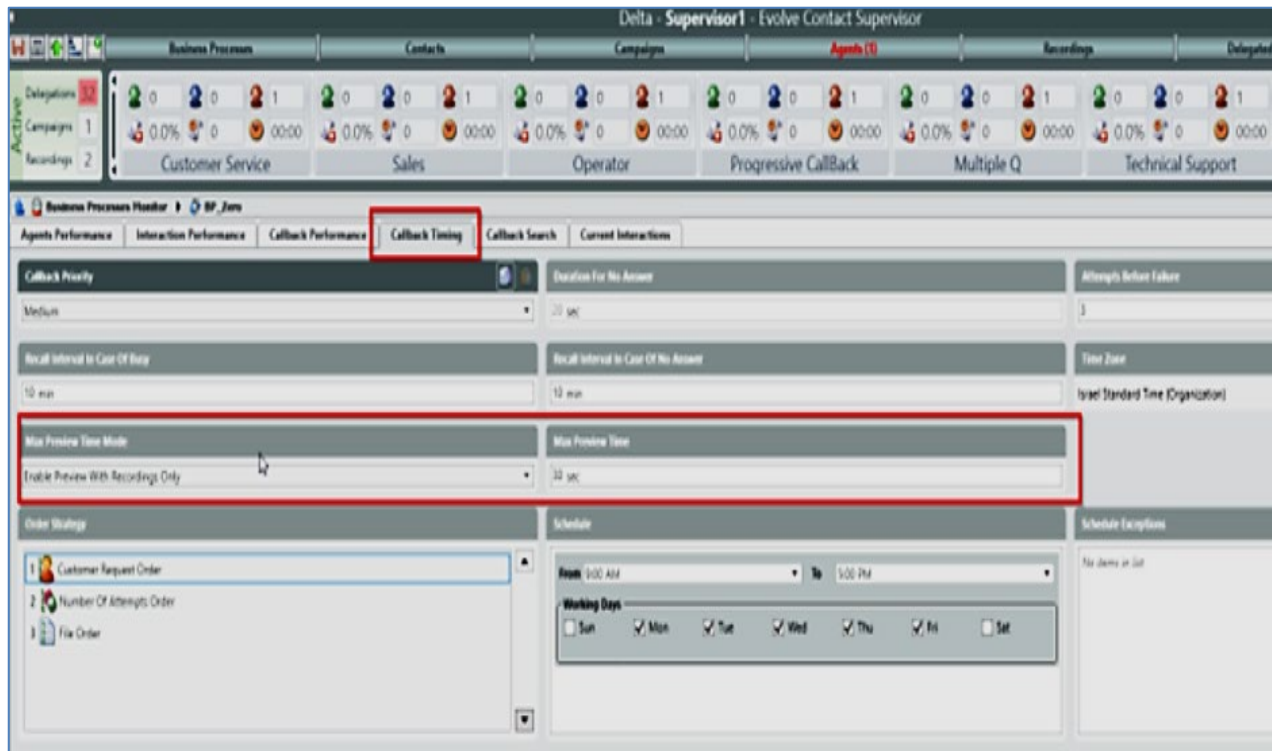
Delta - Supervisor1 - Evolve Contact Supervisor

Business Processes | Contacts | Campaigns | Agents (1) | Recordings | Delegated

Active
Delegations 32
Campaigns 1
Recordings 2

0 0 1
0.0% 0 00:00
Customer Service

0 0 1
0.0% 0 00:00
Sales

0 0 1
0.0% 0 00:00
Operator

0 0 1
0.0% 0 00:00
Progressive CallBack

0 0 1
0.0% 0 00:00
Multiple Q

0 0 1
0.0% 0 00:00
Technical Support

Business Processes Monitor ▸ BP_Zero

Agents Performance | Interaction Performance | Callback Performance | Callback Timing | Callback Search | Current Interactions

Callback Priority
Medium

Duration For No Answer
20 sec

Attempts Before Failure
3

Recall Interval In Case Of Busy
10 min

Recall Interval In Case Of No Answer
10 min

Time Zone
Israel Standard Time (Organization)

Max Preview Time Mode
Enable Preview With Recordings Only

Max Preview Time
30 sec

Order Strategy
1 Customer Request Order
2 Number Of Attempts Order
3 File Order

Schedule
From 9:00 AM To 5:00 PM
Working Days
Sun Mon Tue Wed Thu Fri Sat

Schedule Exceptions
No items in list